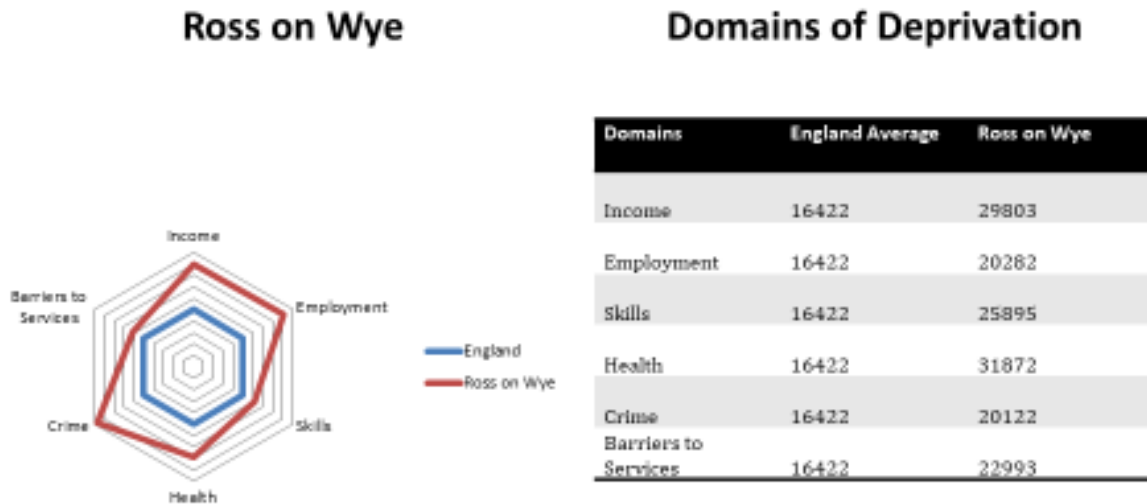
Ross on Wye

Domains of Deprivation

Income
Employment
Skills
Health
Crime
Barriers to Services

England
Ross on Wye

| Domains | England Average | Ross on Wye |
|---|---|---|
| Income | 16422 | 29803 |
| Employment | 16422 | 20282 |
| Skills | 16422 | 25895 |
| Health | 16422 | 31872 |
| Crime | 16422 | 20122 |
| Barriers to Services | 16422 | 22993 |